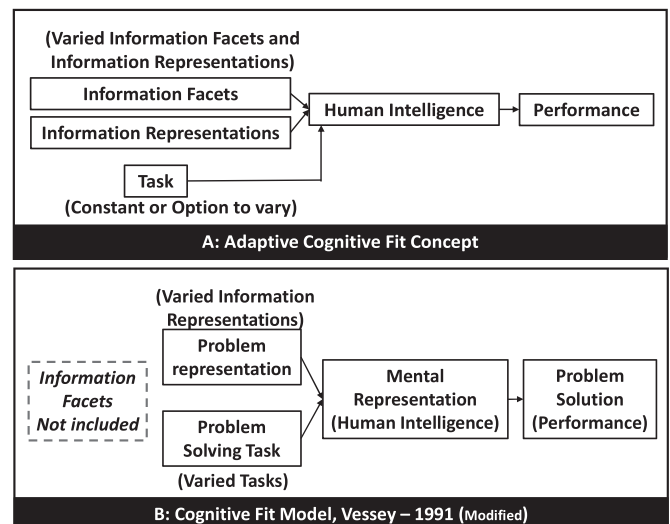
(Varied Information Facets and Information Representations)

Information Facets

Information Representations

Human Intelligence

Performance

Task

(Constant or Option to vary)

A: Adaptive Cognitive Fit Concept

(Varied Information Representations)

Problem representation

Information Facets Not included

Mental Representation (Human Intelligence)

Problem Solution (Performance)

Problem Solving Task

(Varied Tasks)

B: Cognitive Fit Model, Vessey – 1991 (Modified)